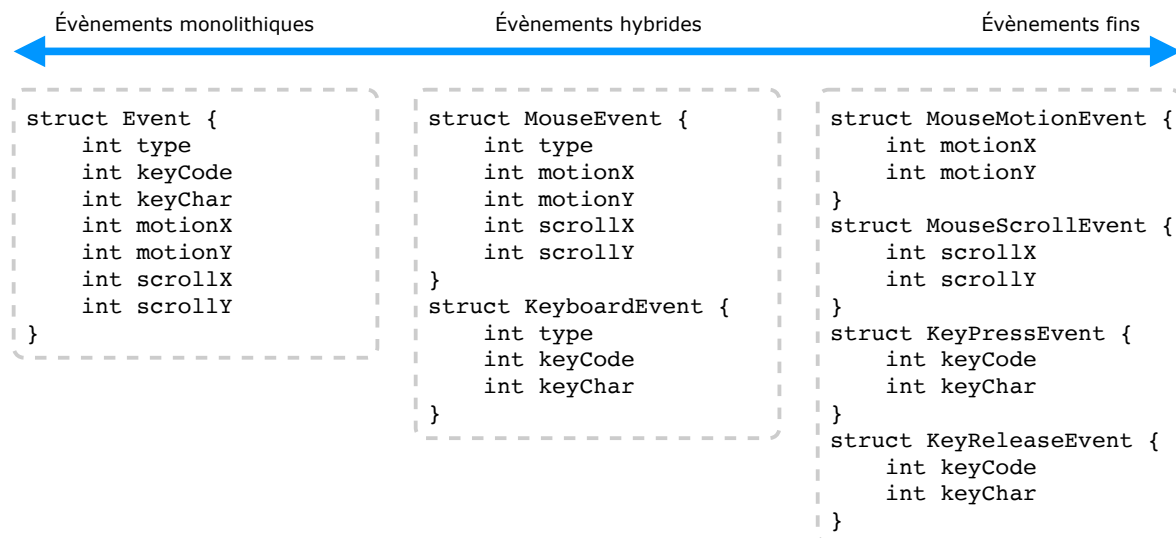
Évènements monolithiques

Évènements hybrides

Évènements fins

```
struct Event {
    int type
    int keyCode
    int keyChar
    int motionX
    int motionY
    int scrollX
    int scrollY
}
```

```
struct MouseEvent {
    int type
    int motionX
    int motionY
    int scrollX
    int scrollY
}
struct KeyboardEvent {
    int type
    int keyCode
    int keyChar
}
```

```
struct MouseMotionEvent {
    int motionX
    int motionY
}
struct MouseScrollEvent {
    int scrollX
    int scrollY
}
struct KeyPressEvent {
    int keyCode
    int keyChar
}
struct KeyReleaseEvent {
    int keyCode
    int keyChar
}
```